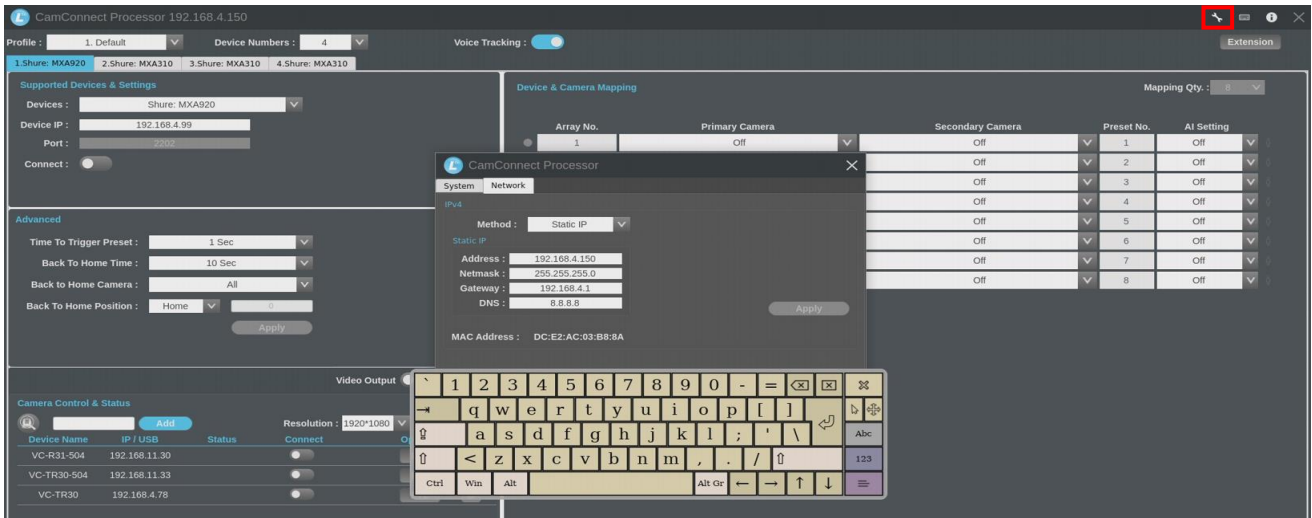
CamConnect Processor 192.168.4.150

Profile : 1. Default
Device Numbers : 4
Voice Tracking :
Extension

1.Shure: MXA920 2.Shure: MXA310 3.Shure: MXA310 4.Shure: MXA310

Supported Devices & Settings
Devices : Shure: MXA920
Device IP : 192.168.4.99
Port : 2202
Connect :

Advanced
Time To Trigger Preset : 1 Sec
Back To Home Time : 10 Sec
Back to Home Camera : All
Back To Home Position : Home 0
Apply

Video Output

Camera Control & Status
Add
Resolution : 1920*1080

| Device Name | IP / USB | Status | Connect |
|---|---|---|---|
| VC-R31-504 | 192.168.11.30 | | |
| VC-TR30-504 | 192.168.11.33 | | |
| VC-TR30 | 192.168.4.78 | | |

Device & Camera Mapping
Mapping Qty. : 8

| Array No. | Primary Camera | Secondary Camera | Preset No. | AI Setting |
|---|---|---|---|---|
| 1 | Off | Off | 1 | Off |
| | | Off | 2 | Off |
| | | Off | 3 | Off |
| | | Off | 4 | Off |
| | | Off | 5 | Off |
| | | Off | 6 | Off |
| | | Off | 7 | Off |
| | | Off | 8 | Off |

CamConnect Processor
System Network
IPv4
Method : Static IP
Static IP
Address : 192.168.4.150
Netmask : 255.255.255.0
Gateway : 192.168.4.1
DNS : 8.8.8.8
Apply
MAC Address : DC:E2:AC:03:B8:8A

` 1 2 3 4 5 6 7 8 9 0 - =
q w e r t y u i o p [ ]
a s d f g h j k l ; ' \
< z x c v b n m , . /
Ctrl Win Alt Alt Gr
Abc
123